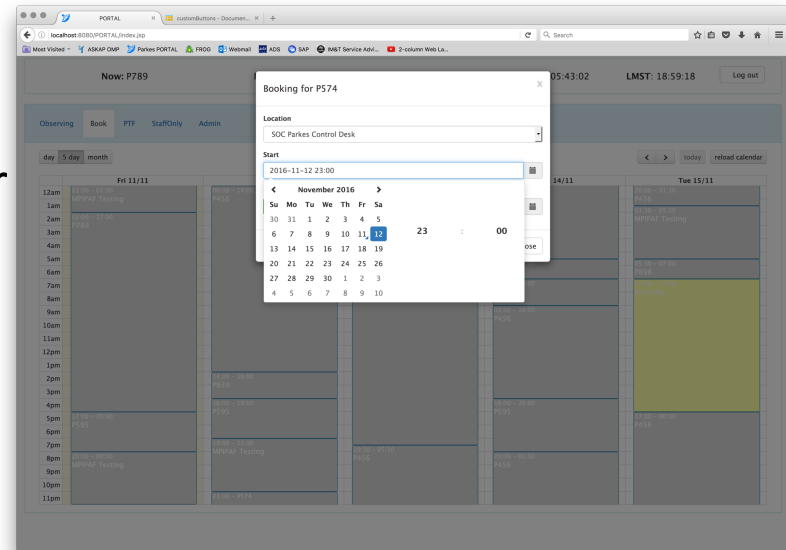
PORTAL ×
customButtons - Documen... ×
+
localhost:8080/PORTAL/index.jsp
Search
Most Visited
ASKAP OMP
Parkes PORTAL
FROG
Webmail
ADS
SAP
IM&T Service Advi...
2-column Web La...

Now: P789
05:43:02
LMST: 18:59:18
Log out

Observing
Book
PTF
StaffOnly
Admin

day
5 day
month
today
reload calendar

Fri 11/11
14/11
Tue 15/11

12am
1am
2am
3am
4am
5am
6am
7am
8am
9am
10am
11am
12pm
1pm
2pm
3pm
4pm
5pm
6pm
7pm
8pm
9pm
10pm
11pm

MNPAF Testing
P789
P456
MNPAF Testing
P456
P595
P595
MNPAF Testing
MNPAF Testing
P456
P595
P456
P574

Booking for P574
x
Location
SOC Parkes Control Desk
Start
2016-11-12 23:00

November 2016

| Su | Mo | Tu | We | Th | Fr | Sa |
|---|---|---|---|---|---|---|
| 30 | 31 | 1 | 2 | 3 | 4 | 5 |
| 6 | 7 | 8 | 9 | 10 | 11 | 12 |
| 13 | 14 | 15 | 16 | 17 | 18 | 19 |
| 20 | 21 | 22 | 23 | 24 | 25 | 26 |
| 27 | 28 | 29 | 30 | 1 | 2 | 3 |
| 4 | 5 | 6 | 7 | 8 | 9 | 10 |

23
:
00
ose